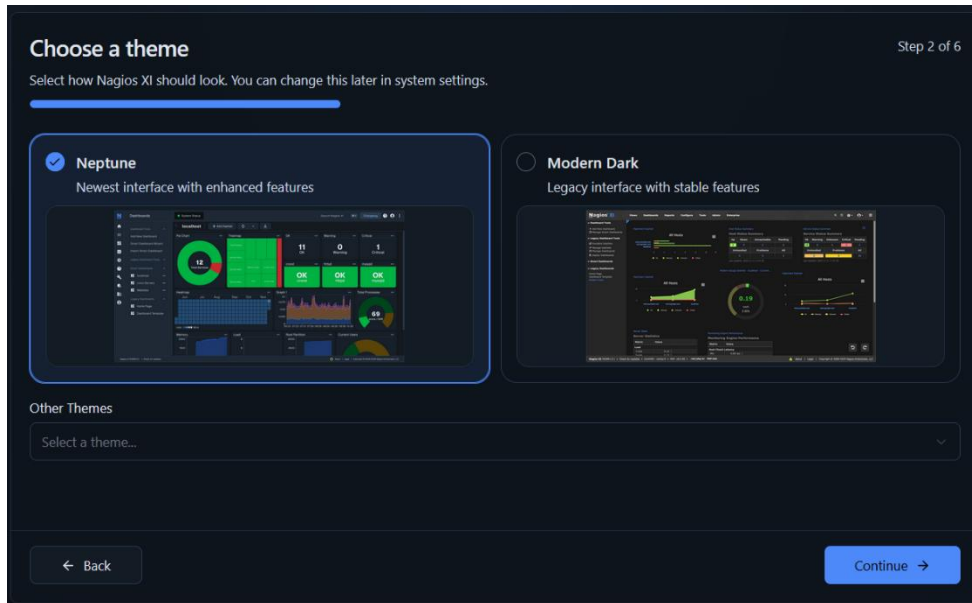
Choose a theme

Step 2 of 6

Select how Nagios XI should look. You can change this later in system settings.

Neptune

Newest interface with enhanced features

Modern Dark

Legacy interface with stable features

Other Themes

Select a theme...

← Back

Continue →